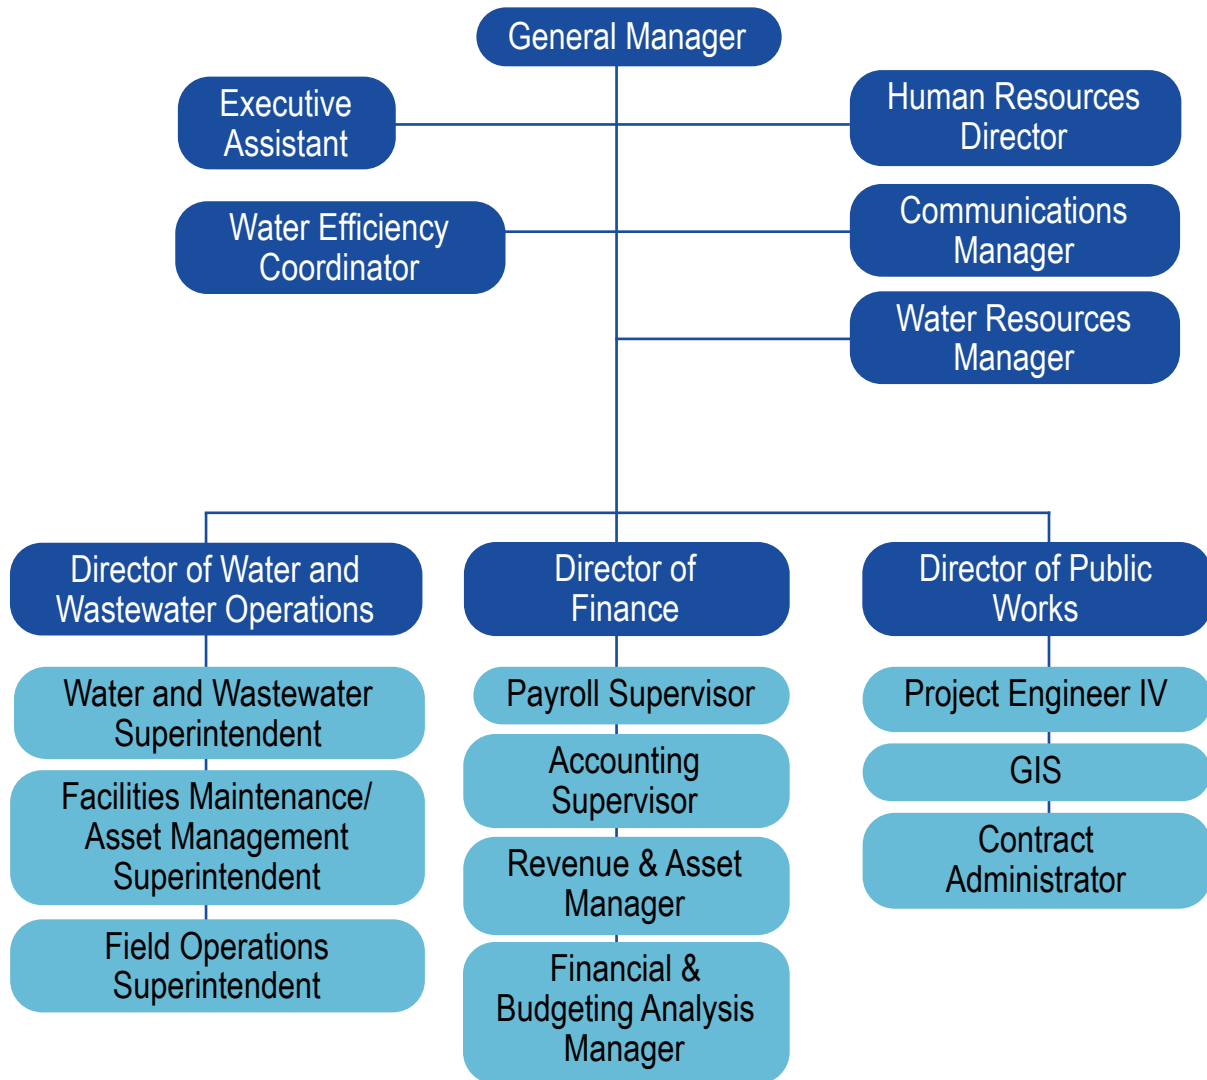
General Manager

Executive Assistant

Human Resources Director

Water Efficiency Coordinator

Communications Manager

Water Resources Manager

Director of Water and Wastewater Operations

Water and Wastewater Superintendent

Facilities Maintenance/ Asset Management Superintendent

Field Operations Superintendent

Director of Finance

Payroll Supervisor

Accounting Supervisor

Revenue & Asset Manager

Financial & Budgeting Analysis Manager

Director of Public Works

Project Engineer IV

GIS

Contract Administrator